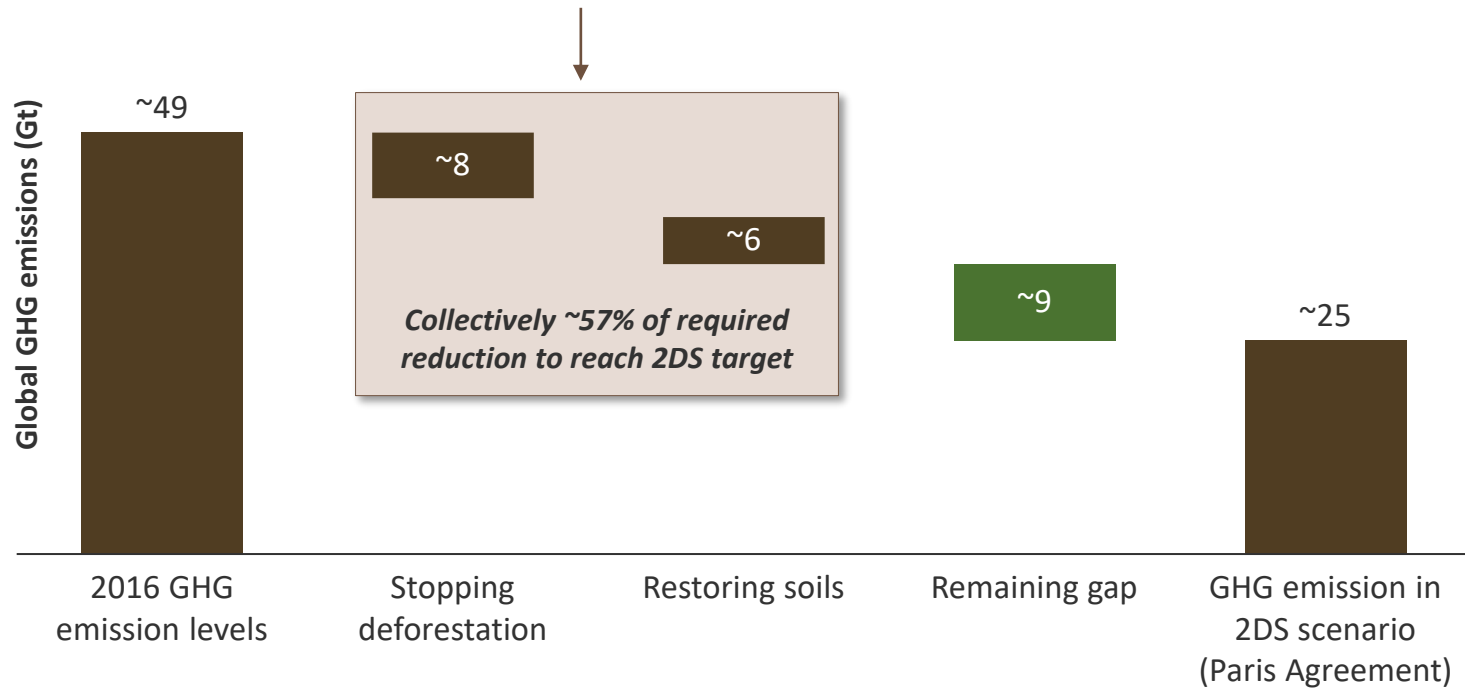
Global GHG emissions (Gt)

~49

~8

~6

Collectively ~57% of required reduction to reach 2DS target

~9

~25

2016 GHG emission levels

Stopping deforestation

Restoring soils

Remaining gap

GHG emission in 2DS scenario (Paris Agreement)